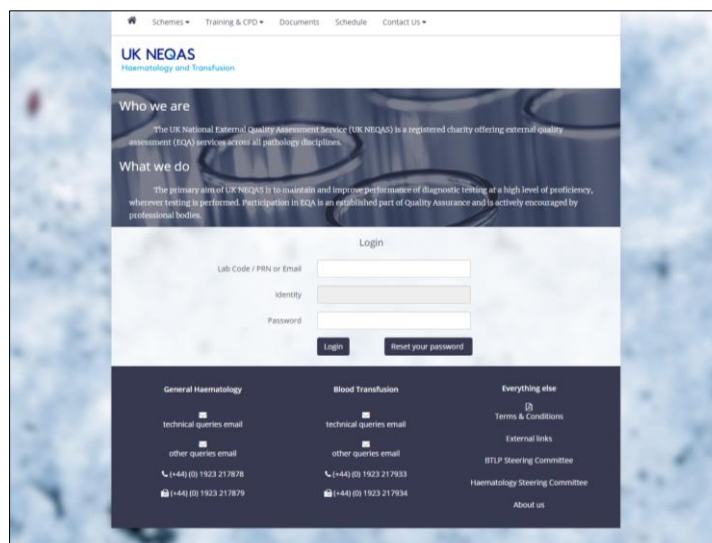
Schemes ▾ Training & CPD ▾ Documents Schedule Contact Us ▾

UK NEQAS
Haematology and Transfusion

Who we are

The UK National External Quality Assessment Service (UK NEQAS) is a registered charity offering external quality assessment (EQA) services across all pathology disciplines.

What we do

The primary aim of UK NEQAS is to maintain and improve performance of diagnostic testing at a high level of proficiency, wherever testing is performed. Participation in EQA is an established part of Quality Assurance and is actively encouraged by professional bodies.

Login

Lab Code / PRN or Email

Identity

Password

Login Reset your password

General Haematology

technical queries email

other queries email

(+44) (0) 1923 217878

(+44) (0) 1923 217879

Blood Transfusion

technical queries email

other queries email

(+44) (0) 1923 217933

(+44) (0) 1923 217934

Everything else

Terms & Conditions

External links

BTLP Steering Committee

Haematology Steering Committee

About us